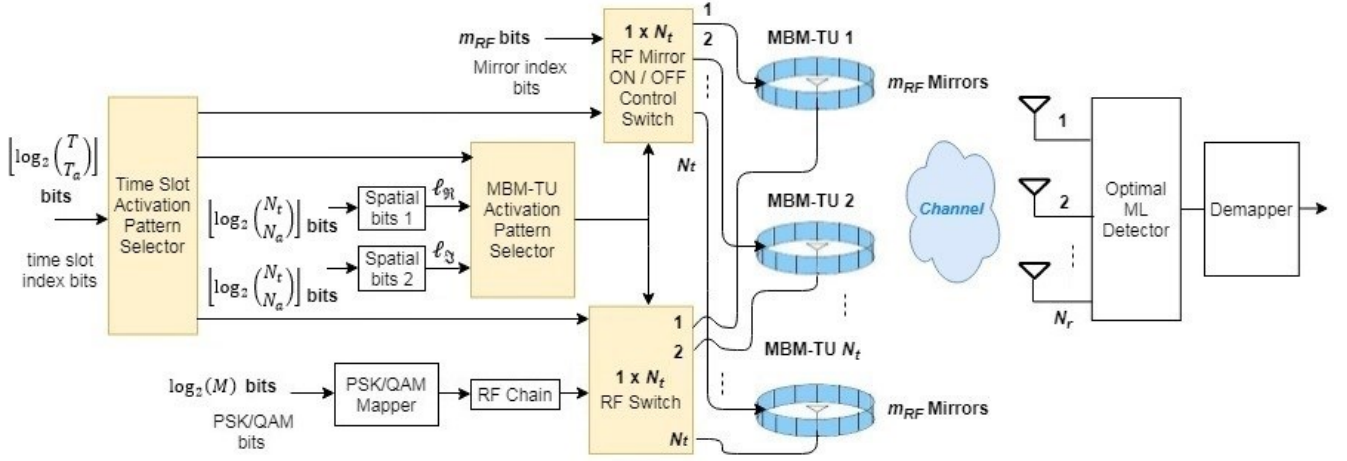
$\left\lfloor \log_2 \binom{T}{T_a} \right\rfloor$ bits

time slot index bits

Time Slot Activation Pattern Selector

$m_{RF}$ bits

Mirror index bits

1 x $N_t$ RF Mirror ON / OFF Control Switch

1

2

$N_t$

$\left\lfloor \log_2 \binom{N_t}{N_a} \right\rfloor$ bits

Spatial bits 1

$\ell_{\Re}$

$\left\lfloor \log_2 \binom{N_t}{N_a} \right\rfloor$ bits

Spatial bits 2

$\ell_{\Im}$

MBM-TU Activation Pattern Selector

$\log_2(M)$ bits

PSK/QAM bits

PSK/QAM Mapper

RF Chain

1 x $N_t$ RF Switch

1

2

$N_t$

MBM-TU 1

$m_{RF}$ Mirrors

MBM-TU 2

MBM-TU $N_t$

$m_{RF}$ Mirrors

Channel

1

2

$N_r$

Optimal ML Detector

Demapper